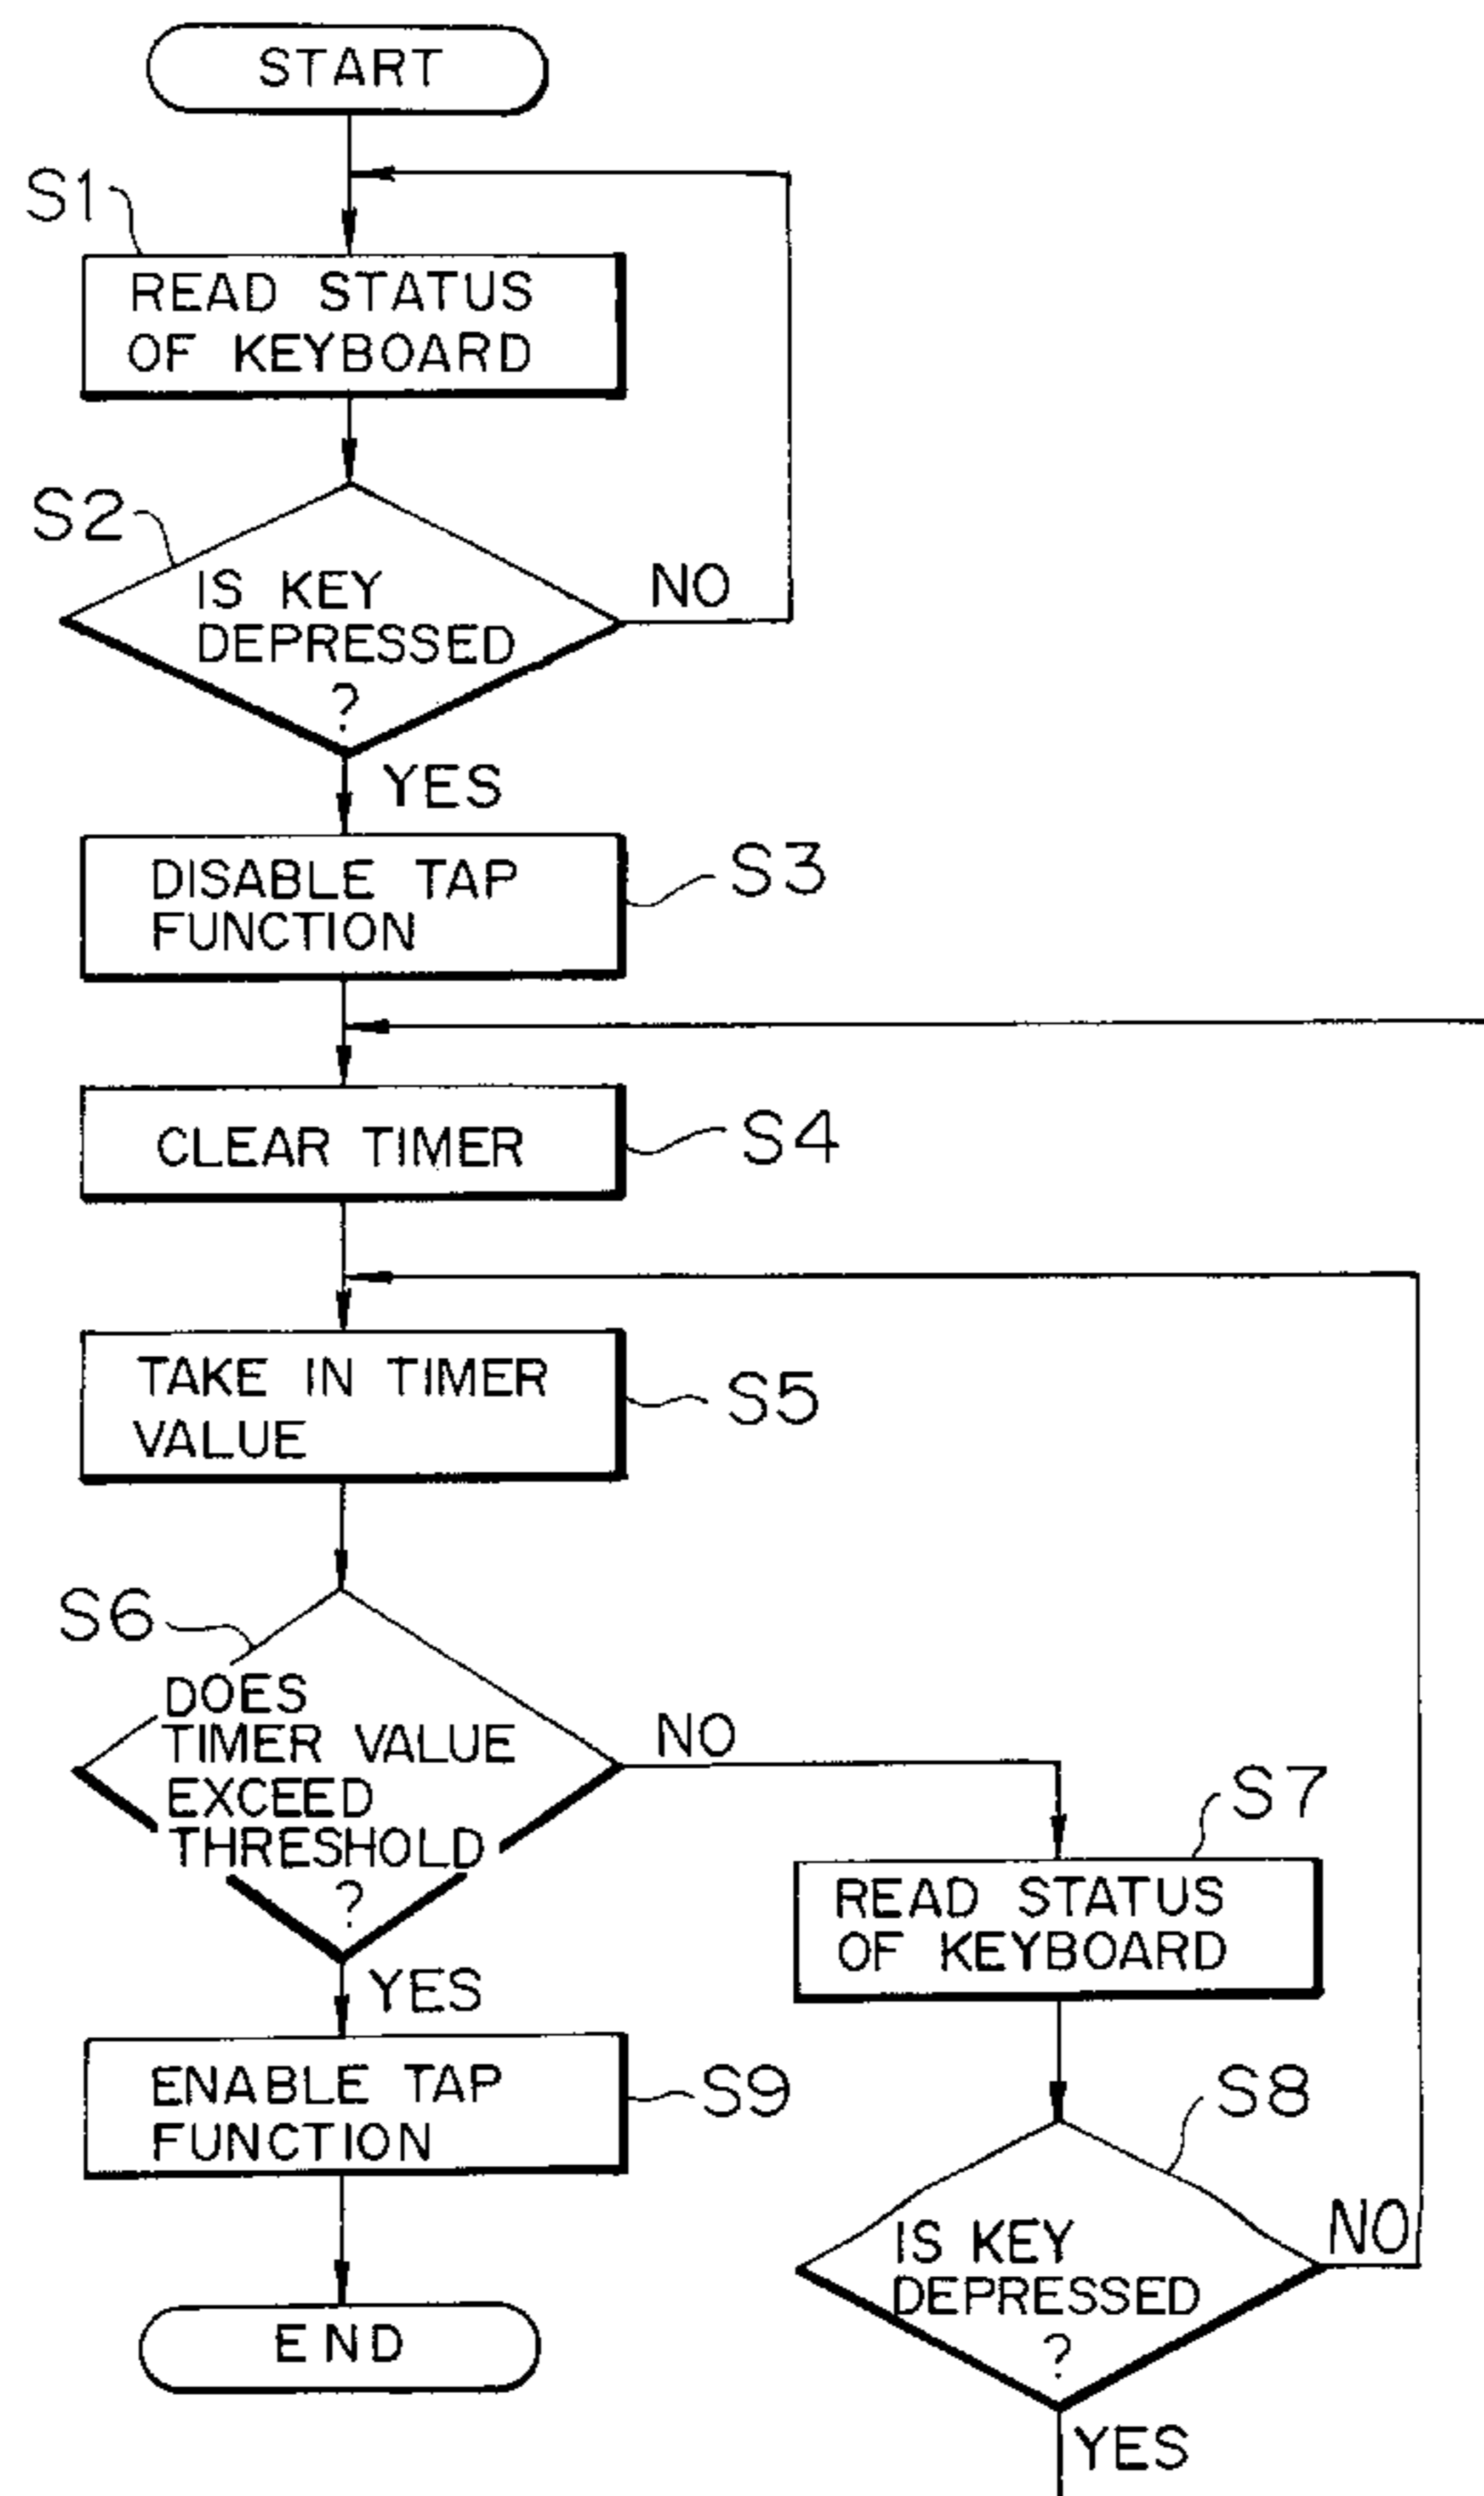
START

S1

READ STATUS OF KEYBOARD

S2

IS KEY DEPRESSED ?

NO

YES

DISABLE TAP FUNCTION

S3

CLEAR TIMER

S4

TAKE IN TIMER VALUE

S5

S6

DOES TIMER VALUE EXCEED THRESHOLD ?

NO

S7

READ STATUS OF KEYBOARD

YES

ENABLE TAP FUNCTION

S9

S8

IS KEY DEPRESSED ?

NO

END

YES